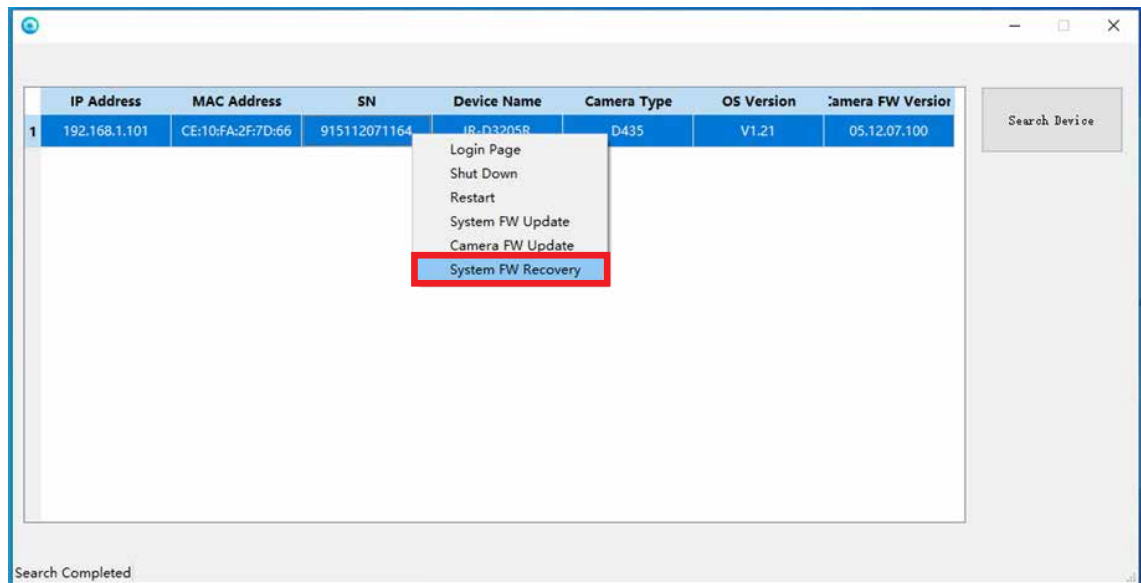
|   | IP Address | MAC Address | SN | Device Name | Camera Type | OS Version | :amera FW Versior |
|---|---|---|---|---|---|---|---|
| 1 | 192.168.1.101 | CE:10:FA:2F:7D:66 | 915112071164 | IR-D3205R | D435 | V1.21 | 05.12.07.100 |

Search Device

Login Page
Shut Down
Restart
System FW Update
Camera FW Update
System FW Recovery

Search Completed